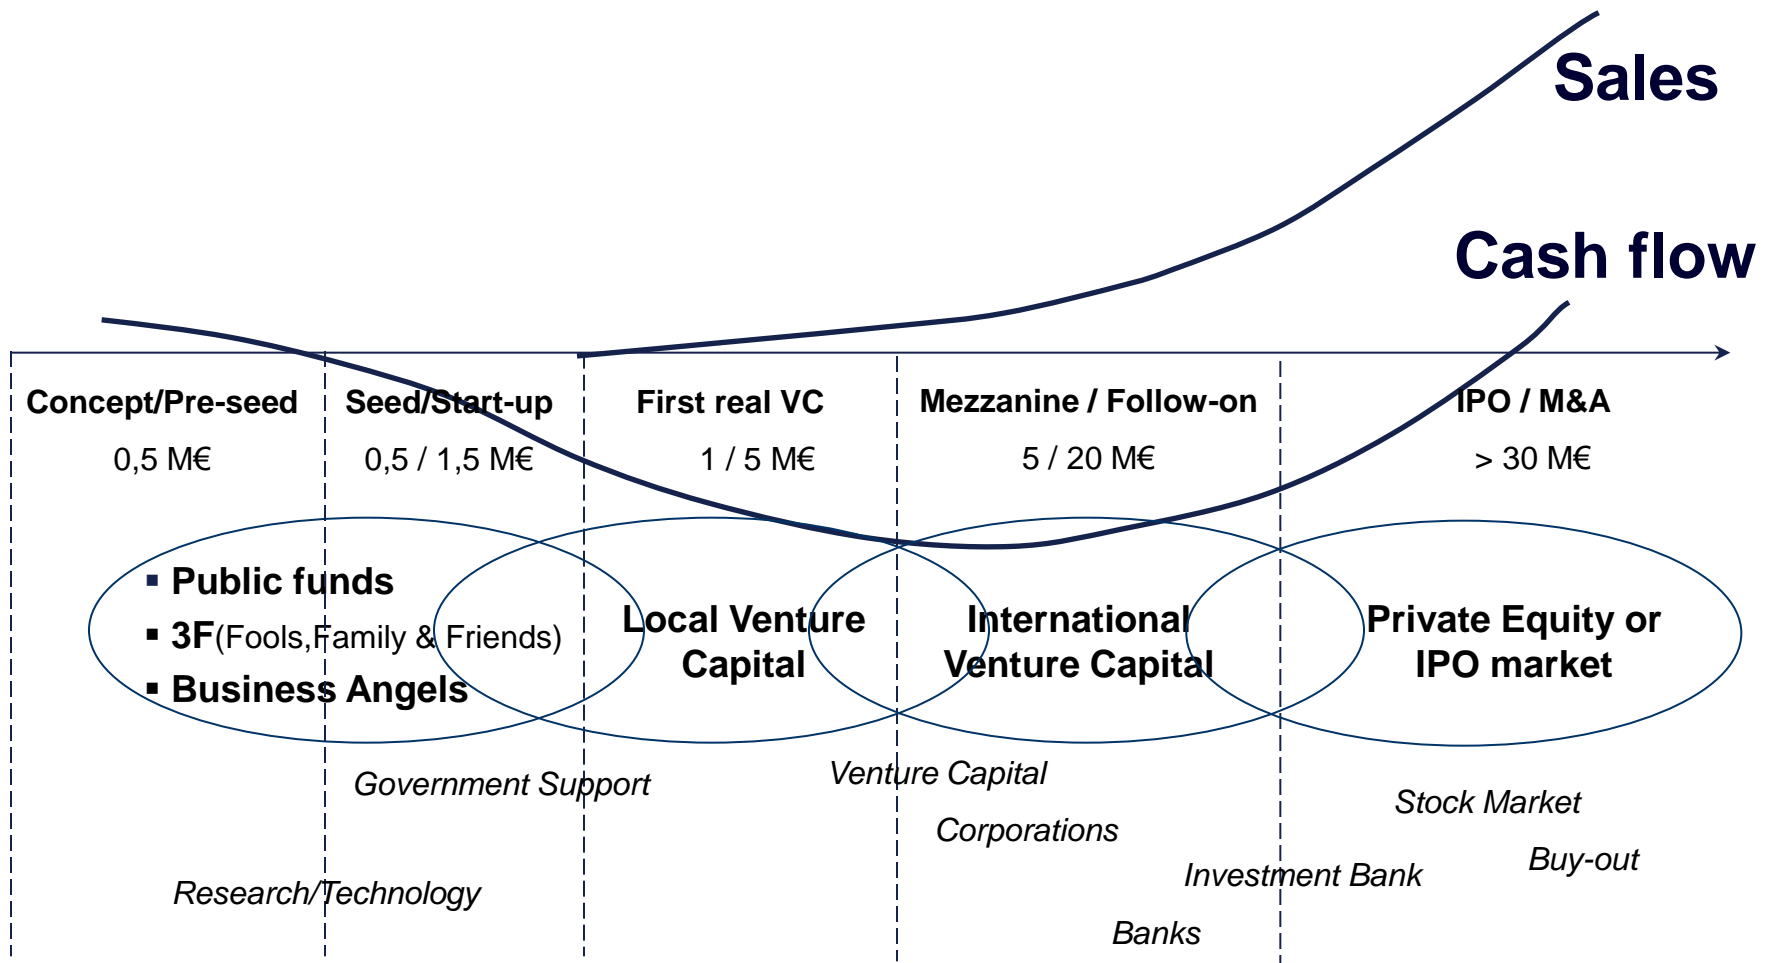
Sales

Cash flow

Concept/Pre-seed
0,5 M€

Seed/Start-up
0,5 / 1,5 M€

First real VC
1 / 5 M€

Mezzanine / Follow-on
5 / 20 M€

IPO / M&A
> 30 M€

▪ Public funds
▪ 3F(Fools,Family & Friends)
▪ Business Angels

Local Venture Capital

International Venture Capital

Private Equity or IPO market

Government Support

Venture Capital

Corporations

Stock Market

Buy-out

Investment Bank

Research/Technology

Banks